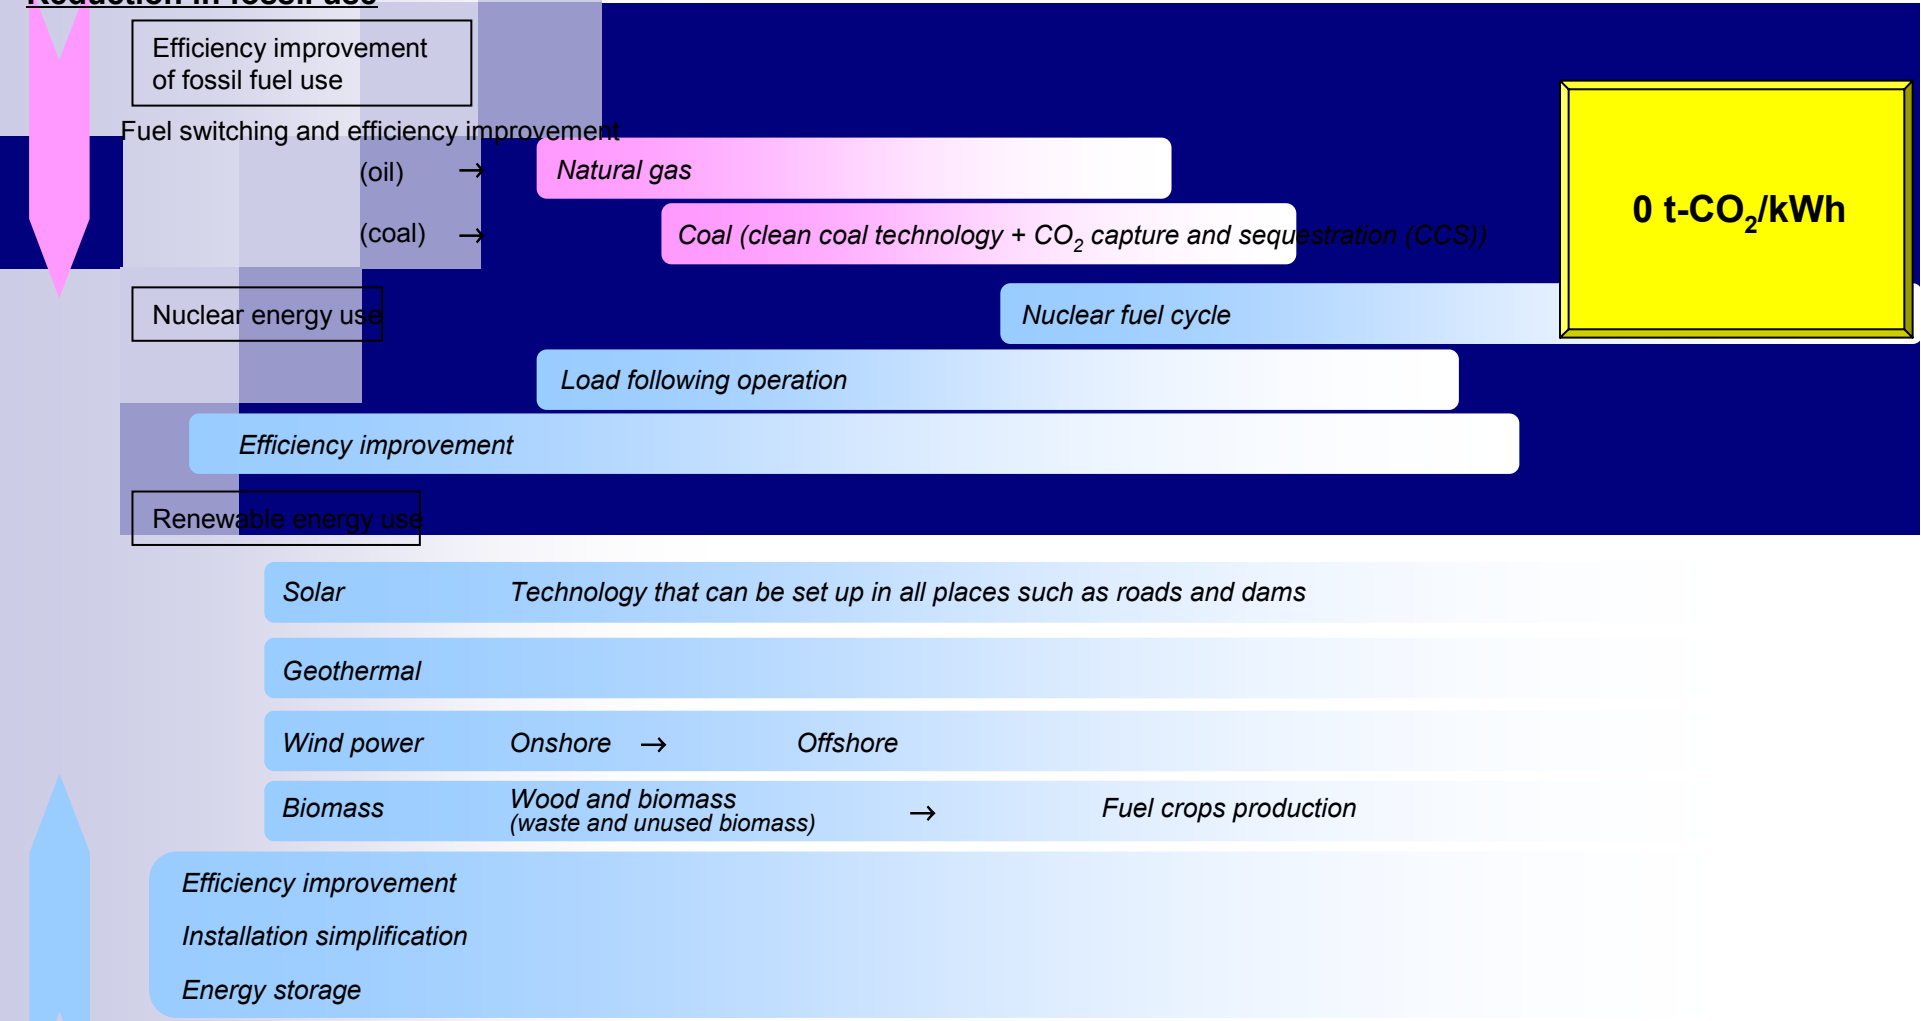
Efficiency improvement of fossil fuel use

Fuel switching and efficiency improvement

(oil) → Natural gas

(coal) → Coal (clean coal technology + $CO_2$ capture and sequestration (CCS))

0 t-$CO_2$/kWh

Nuclear energy use

Nuclear fuel cycle

Load following operation

Efficiency improvement

Renewable energy use

Solar Technology that can be set up in all places such as roads and dams

Geothermal

Wind power Onshore → Offshore

Biomass Wood and biomass (waste and unused biomass) → Fuel crops production

Efficiency improvement

Installation simplification

Energy storage